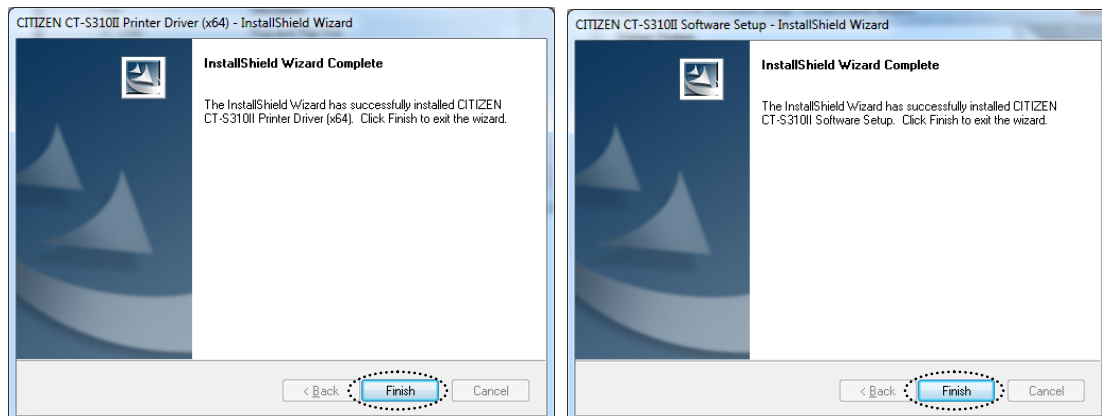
CITIZEN CT-S310II Printer Driver (x64) - InstallShield Wizard

InstallShield Wizard Complete

The InstallShield Wizard has successfully installed CITIZEN CT-S310II Printer Driver (x64). Click Finish to exit the wizard.

< Back

Finish

Cancel

CITIZEN CT-S310II Software Setup - InstallShield Wizard

InstallShield Wizard Complete

The InstallShield Wizard has successfully installed CITIZEN CT-S310II Software Setup. Click Finish to exit the wizard.

< Back

Finish

Cancel